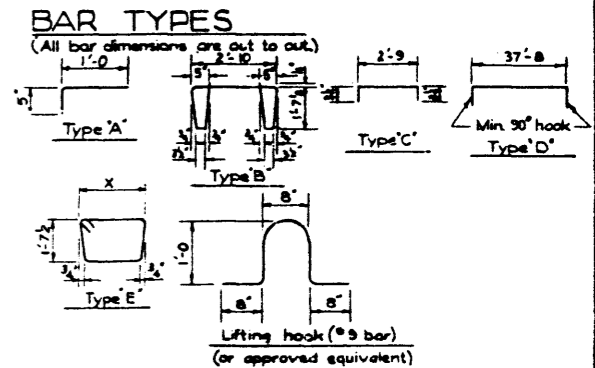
BAR TYPES
(All bar dimensions are out to out.)

1'-0
5"
Type 'A'

2'-10
5"
6"
1'-7½
3¼"
3¼"
2½"
3¼"
3¼"
3½"
Type 'B'

2'-9
Type 'C'

37'-8
Min. 90° hook
Type 'D'

x
1'-7½
3¼"
3¼"
Type 'E'

8"
1'-0
8"
8"
Lifting hook (#9 bar)
(or approved equivalent)